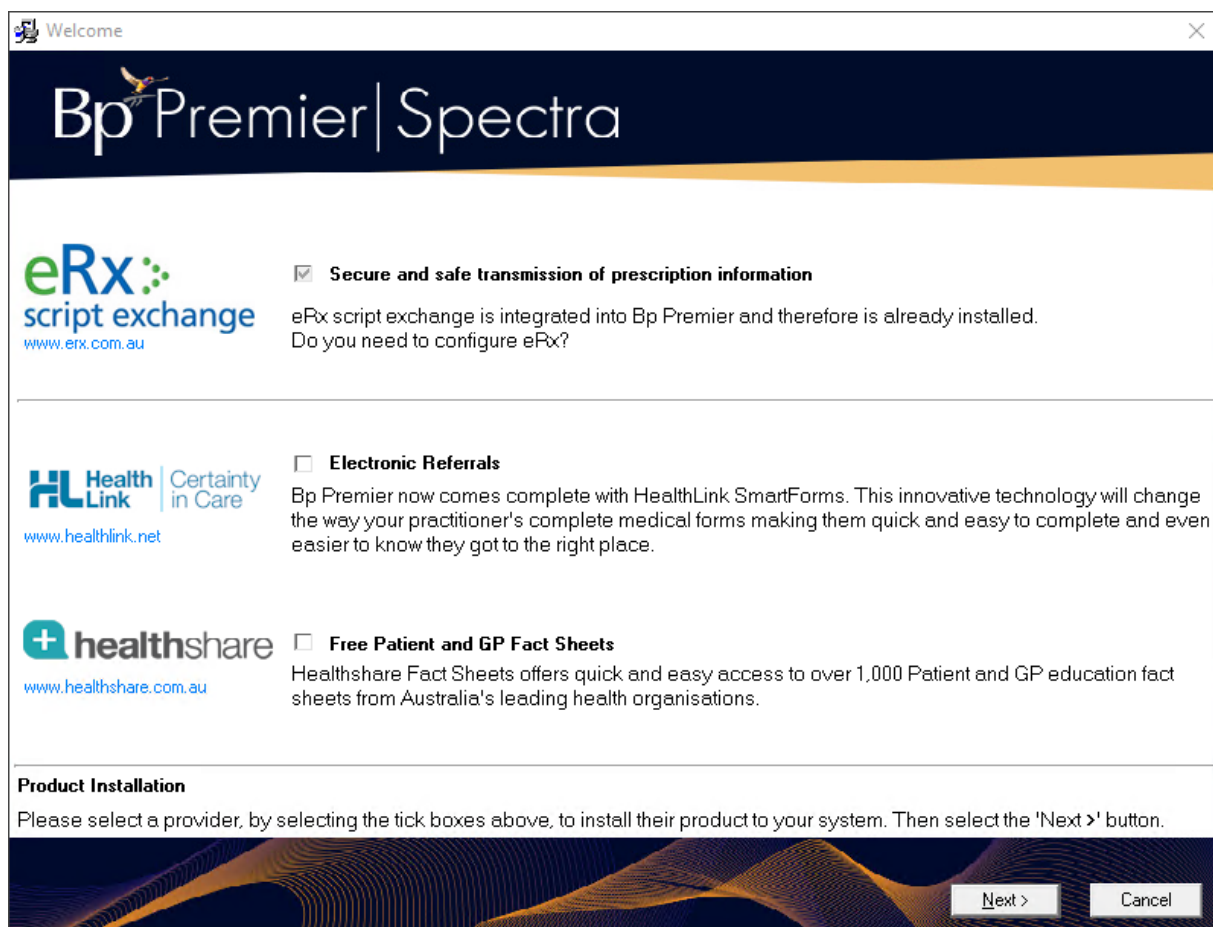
Welcome

Bp Premier | Spectra

eRx script exchange
www.erx.com.au

Secure and safe transmission of prescription information

eRx script exchange is integrated into Bp Premier and therefore is already installed.
Do you need to configure eRx?

HL Health Link Certainty in Care
www.healthlink.net

Electronic Referrals

Bp Premier now comes complete with HealthLink SmartForms. This innovative technology will change the way your practitioner's complete medical forms making them quick and easy to complete and even easier to know they got to the right place.

healthshare
www.healthshare.com.au

Free Patient and GP Fact Sheets

Healthshare Fact Sheets offers quick and easy access to over 1,000 Patient and GP education fact sheets from Australia's leading health organisations.

Product Installation

Please select a provider, by selecting the tick boxes above, to install their product to your system. Then select the 'Next >' button.

Next >

Cancel